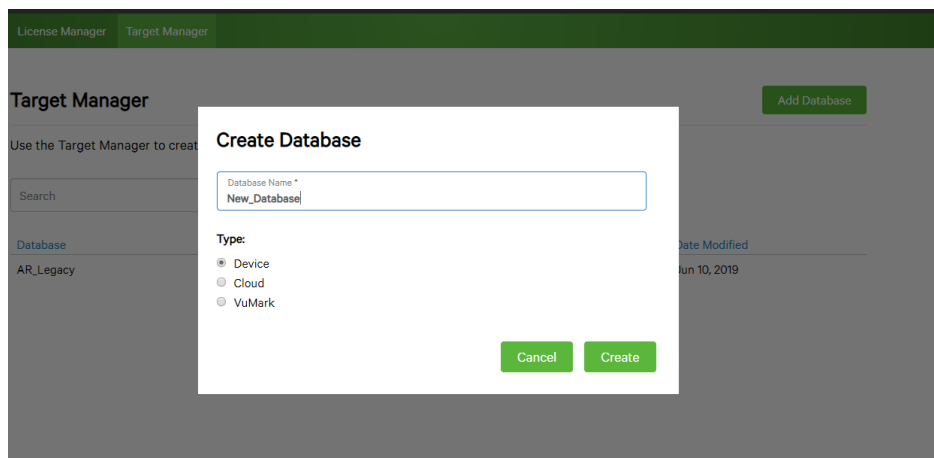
License Manager Target Manager

Target Manager

Add Database

Use the Target Manager to creat

Search

Database

AR_Legacy

Date Modified

Jun 10, 2019

Create Database

Database Name *

New_Database

Type:

Device

Cloud

VuMark

Cancel

Create